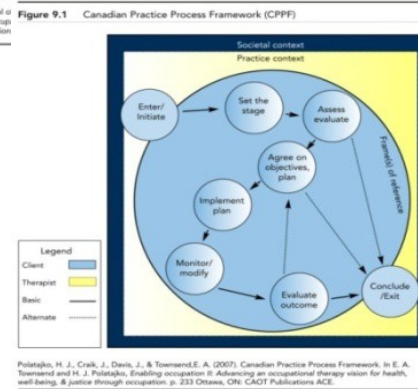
l c
cup
ion

Figure 9.1 Canadian Practice Process Framework (CPPF)

Societal context

Practice context

Enter/ Initiate

Set the stage

Assess evaluate

Frame(s) of reference

Agree on objectives, plan

Implement plan

Monitor/ modify

Evaluate outcome

Conclude /Exit

Legend

Client

Therapist

Basic

Alternate

Polatajko, H. J., Craik, J., Davis, J., & Townsend,E. A. (2007). Canadian Practice Process Framework. In E. A. Townsend and H. J. Polatajko, Enabling occupation II: Advancing an occupational therapy vision for health, well-being, & justice through occupation. p. 233 Ottawa, ON: CAOT Publications ACE.